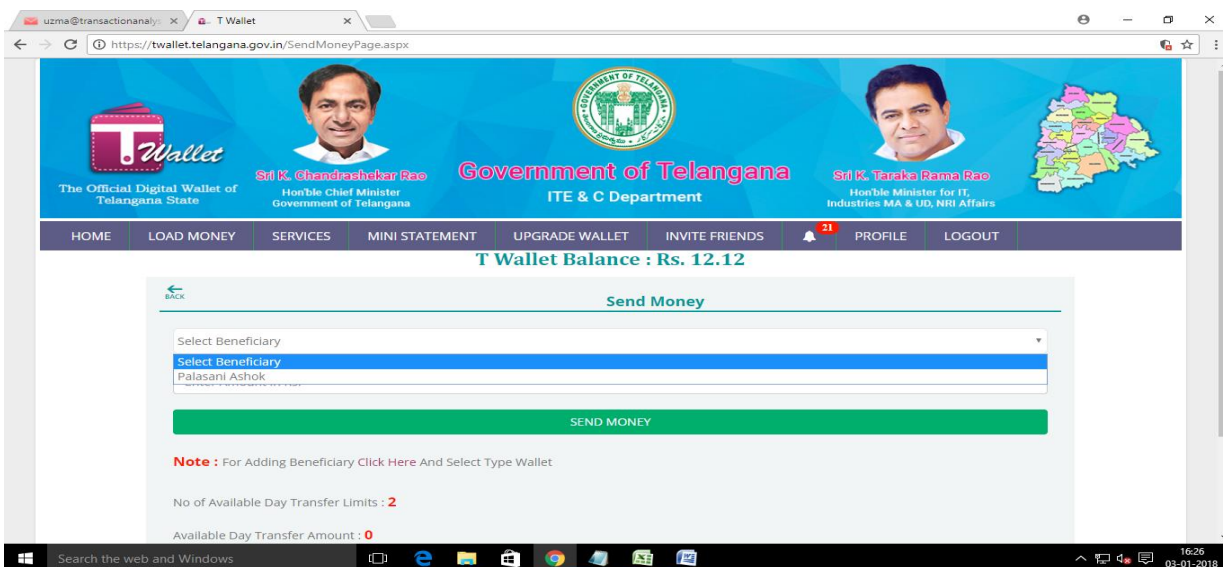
uzma@transactionanaly ×
T Wallet ×

https://twallet.telangana.gov.in/SendMoneyPage.aspx

T Wallet
The Official Digital Wallet of Telangana State

Sri K. Chandrashekar Rao
Hon'ble Chief Minister
Government of Telangana

Government of Telangana
ITE & C Department

Sri K. Taraka Rama Rao
Hon'ble Minister for IT, Industries MA & UD, NRI Affairs

HOME | LOAD MONEY | SERVICES | MINI STATEMENT | UPGRADE WALLET | INVITE FRIENDS | 21 | PROFILE | LOGOUT

T Wallet Balance : Rs. 12.12

BACK

Send Money

Select Beneficiary

Select Beneficiary
Palasani Ashok

SEND MONEY

Note : For Adding Beneficiary Click Here And Select Type Wallet

No of Available Day Transfer Limits : 2

Available Day Transfer Amount : 0

Search the web and Windows

16:26
03-01-2018